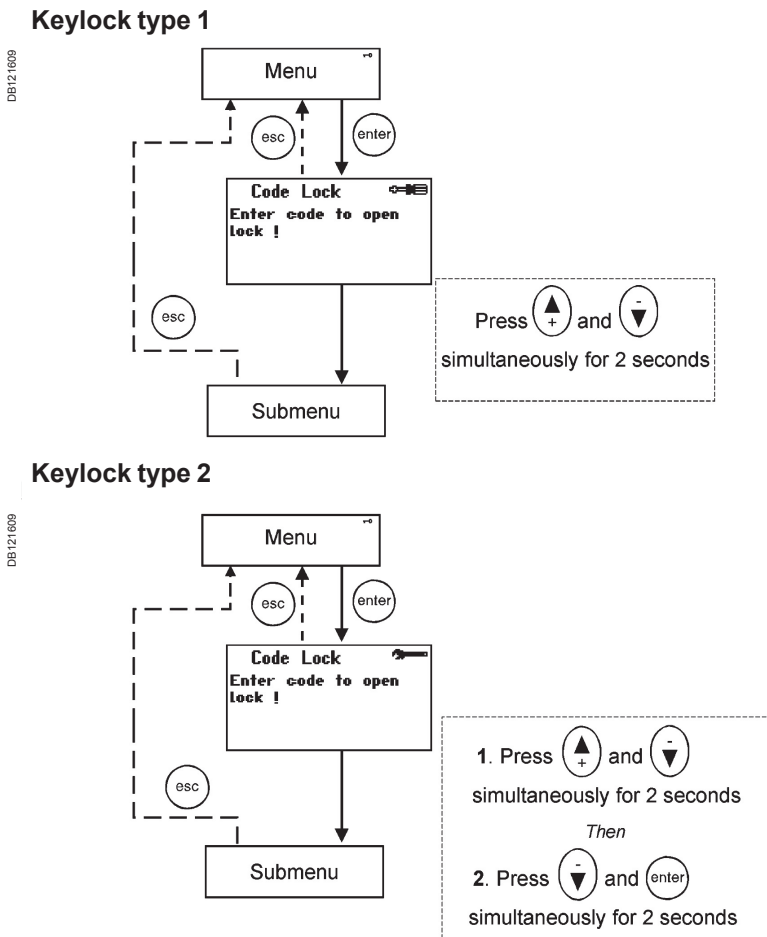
DB121609

**Keylock type 1**

Menu

esc

enter

Code Lock
Enter code to open lock !

esc

Press $\overset{\blacktriangle}{+}$ and $\overset{-}{\blacktriangledown}$ simultaneously for 2 seconds

Submenu

DB121609

**Keylock type 2**

Menu

esc

enter

Code Lock
Enter code to open lock !

esc

**1**. Press $\overset{\blacktriangle}{+}$ and $\overset{-}{\blacktriangledown}$ simultaneously for 2 seconds

*Then*

**2**. Press $\overset{-}{\blacktriangledown}$ and enter simultaneously for 2 seconds

Submenu